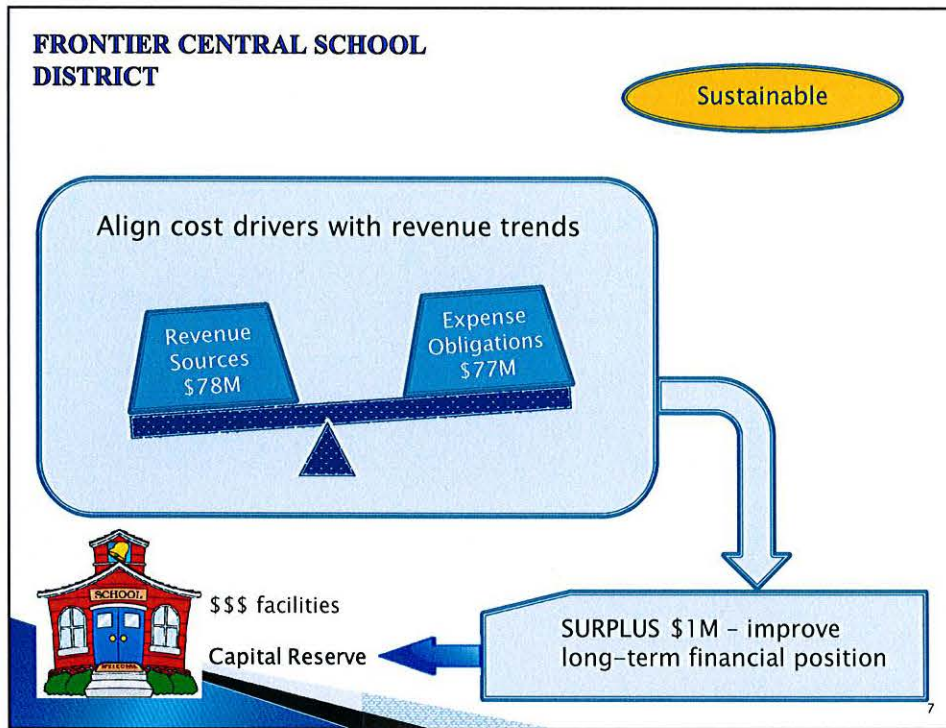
FRONTIER CENTRAL SCHOOL DISTRICT

Sustainable

Align cost drivers with revenue trends

Revenue Sources \$78M

Expense Obligations \$77M

SCHOOL

WELCOME

\$\$\$ facilities

Capital Reserve

SURPLUS \$1M – improve long-term financial position

7